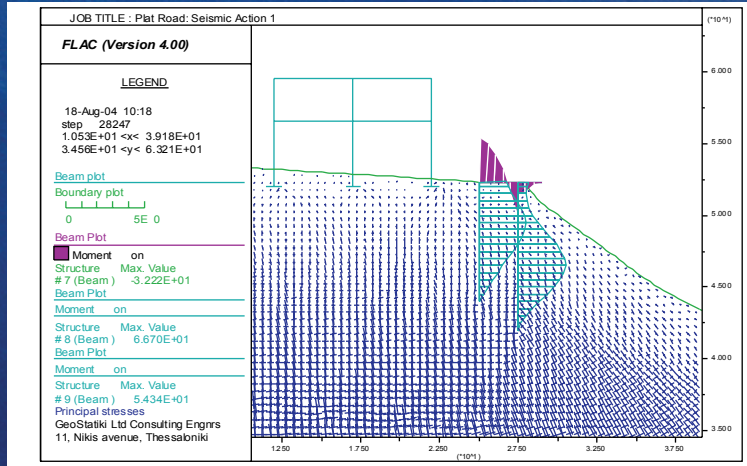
JOB TITLE : Plat Road: Seismic Action 1

(*10^1)

FLAC (Version 4.00)

LEGEND

18-Aug-04 10:18
step 28247
1.053E+01 <x< 3.918E+01
3.456E+01 <y< 6.321E+01

Beam plot
Boundary plot
0 5E 0
Beam Plot
Moment on
Structure Max. Value
# 7 (Beam) -3.222E+01
Beam Plot
Moment on
Structure Max. Value
# 8 (Beam) 6.670E+01
Beam Plot
Moment on
Structure Max. Value
# 9 (Beam) 5.434E+01
Principal stresses
GeoStatiki Ltd Consulting Engnrs
11, Nikis avenue, Thessaloniki

6.000
5.500
5.000
4.500
4.000
3.500

1.250 1.750 2.250 2.750 3.250 3.750
(*10^1)